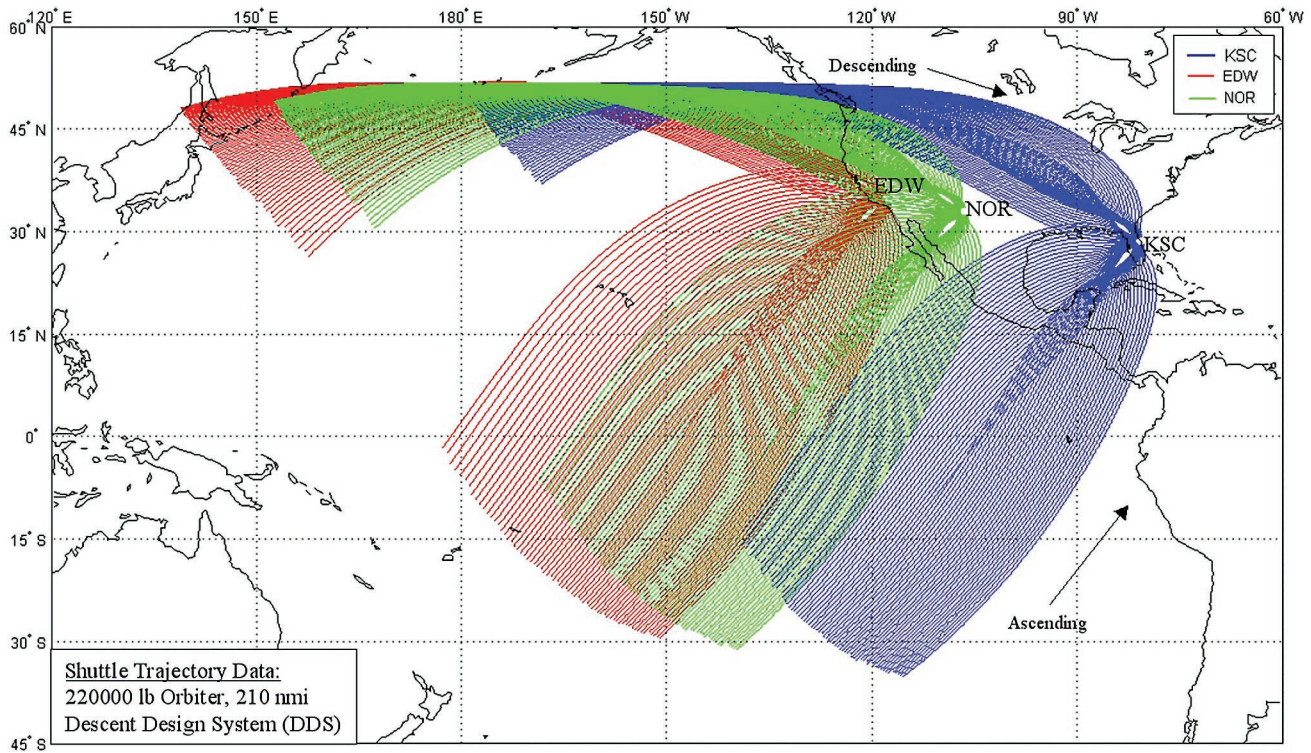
120° E
150° E
180° E
150° W
120° W
90° W
60° W
60° N
45° N
30° N
15° N
0°
15° S
30° S
45° S

KSC
EDW
NOR

Descending
EDW
NOR
KSC
Ascending

Shuttle Trajectory Data:
220000 lb Orbiter, 210 nmi
Descent Design System (DDS)